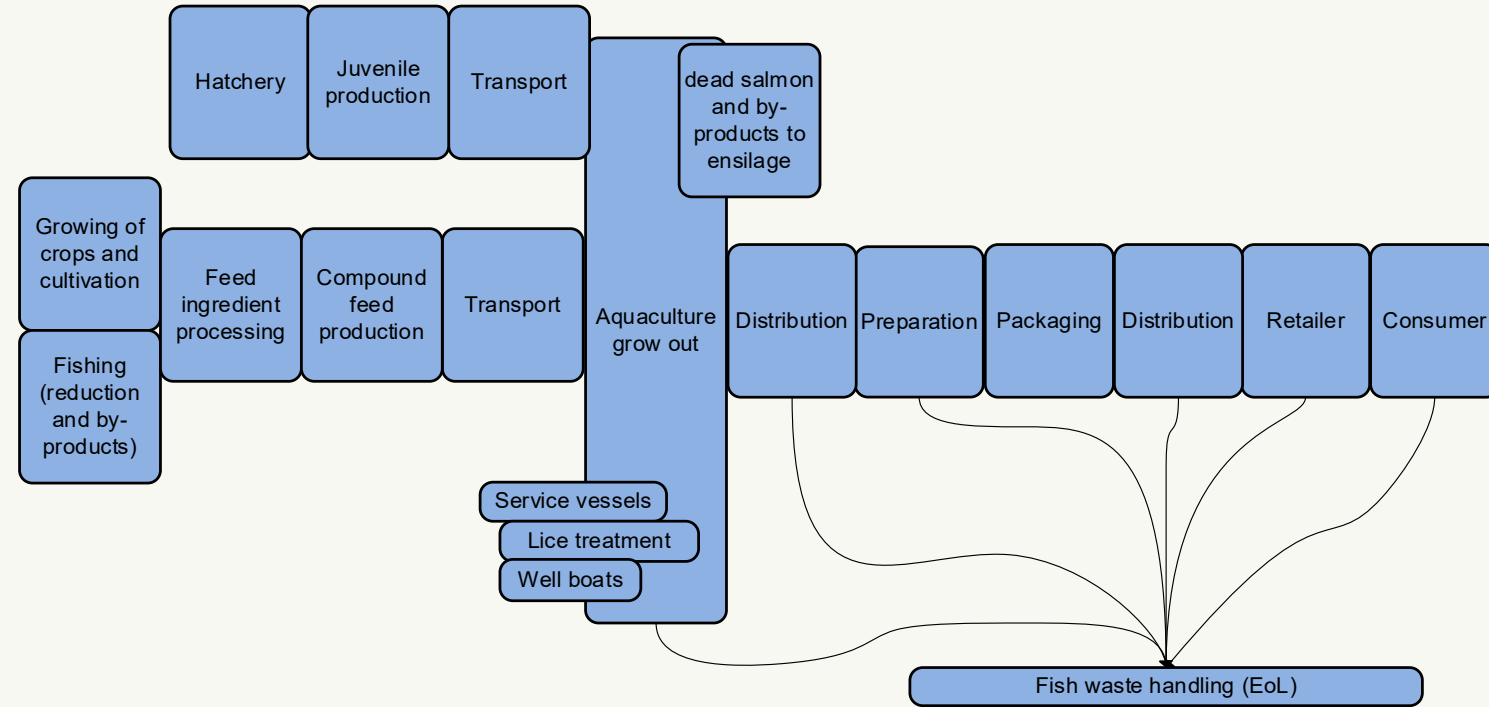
Hatchery

Juvenile production

Transport

dead salmon and by-products to ensilage

Growing of crops and cultivation

Fishing (reduction and by-products)

Feed ingredient processing

Compound feed production

Transport

Aquaculture grow out

Distribution

Preparation

Packaging

Distribution

Retailer

Consumer

Service vessels

Lice treatment

Well boats

Fish waste handling (EoL)